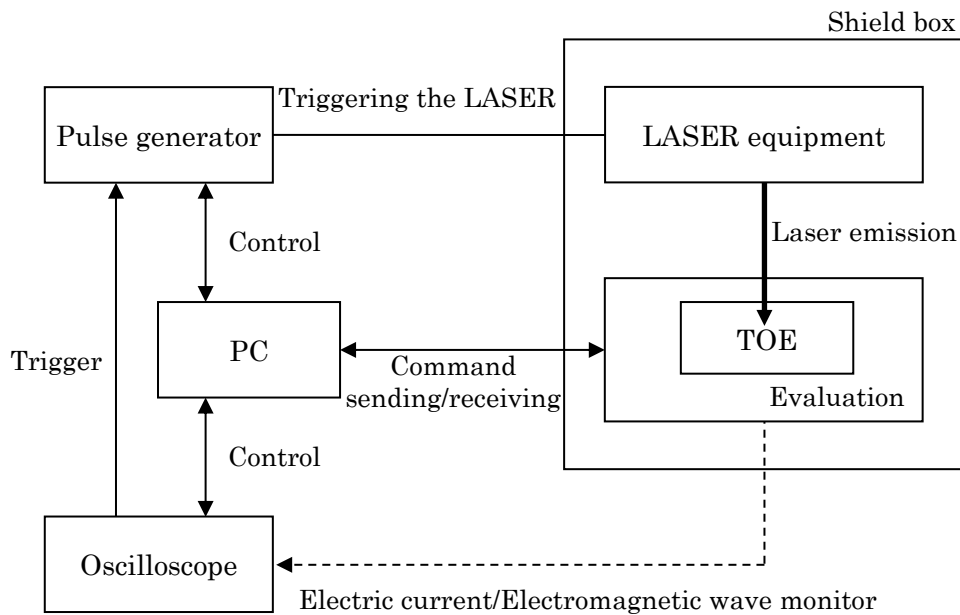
Shield box

Triggering the LASER

Pulse generator

LASER equipment

Control

Laser emission

PC

TOE

Trigger

Command sending/receiving

Evaluation

Control

Oscilloscope

Electric current/Electromagnetic wave monitor